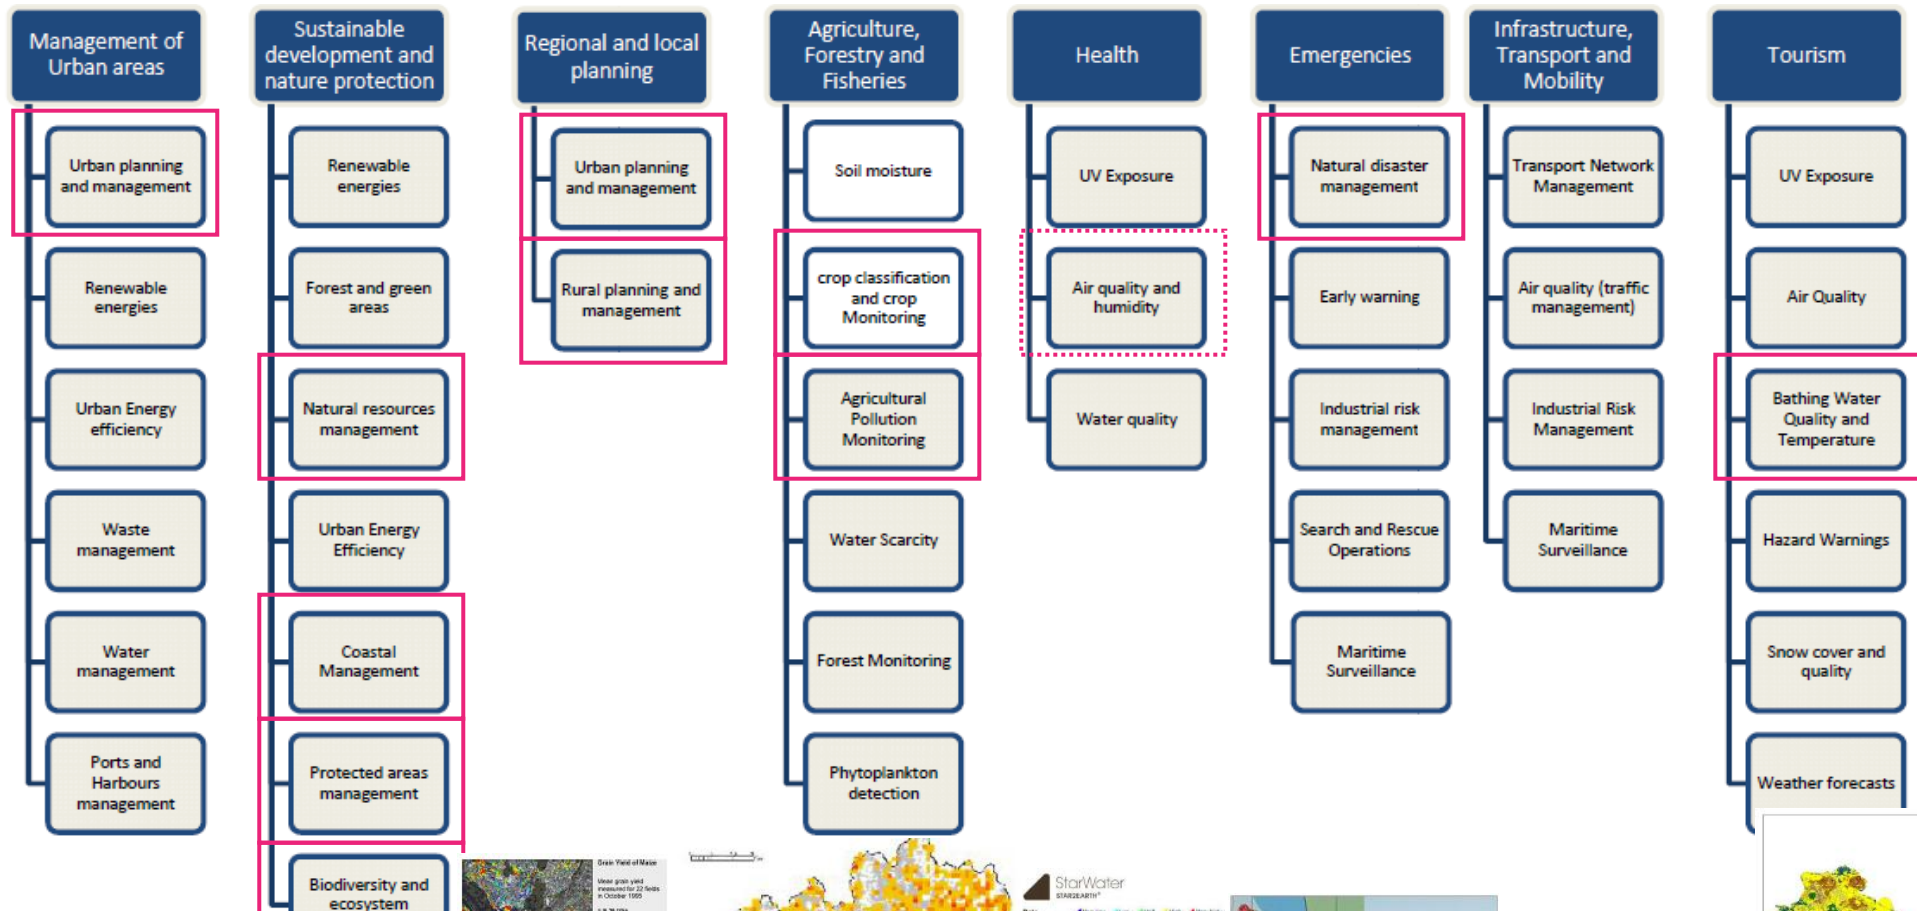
Management of Urban areas

Urban planning and management

Renewable energies

Urban Energy efficiency

Waste management

Water management

Ports and Harbours management

Sustainable development and nature protection

Renewable energies

Forest and green areas

Natural resources management

Urban Energy Efficiency

Coastal Management

Protected areas management

Biodiversity and ecosystem

Regional and local planning

Urban planning and management

Rural planning and management

Agriculture, Forestry and Fisheries

Soil moisture

crop classification and crop Monitoring

Agricultural Pollution Monitoring

Water Scarcity

Forest Monitoring

Phytoplankton detection

Health

UV Exposure

Air quality and humidity

Water quality

Emergencies

Natural disaster management

Early warning

Industrial risk management

Search and Rescue Operations

Maritime Surveillance

Infrastructure, Transport and Mobility

Transport Network Management

Air quality (traffic management)

Industrial Risk Management

Maritime Surveillance

Tourism

UV Exposure

Air Quality

Bathing Water Quality and Temperature

Hazard Warnings

Snow cover and quality

Weather forecasts

Grain Yield of Maize

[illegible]

StarWater
STARSEARTH